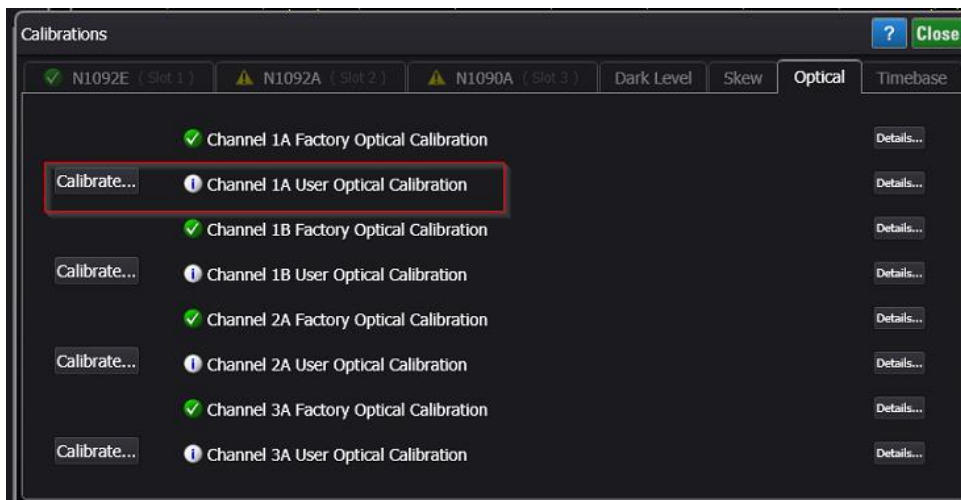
Calibrations

? Close

N1092E (Slot 1) N1092A (Slot 2) N1090A (Slot 3) Dark Level Skew Optical Timebase

Channel 1A Factory Optical Calibration Details...

Calibrate... Channel 1A User Optical Calibration Details...

Channel 1B Factory Optical Calibration Details...

Calibrate... Channel 1B User Optical Calibration Details...

Channel 2A Factory Optical Calibration Details...

Calibrate... Channel 2A User Optical Calibration Details...

Channel 3A Factory Optical Calibration Details...

Calibrate... Channel 3A User Optical Calibration Details...